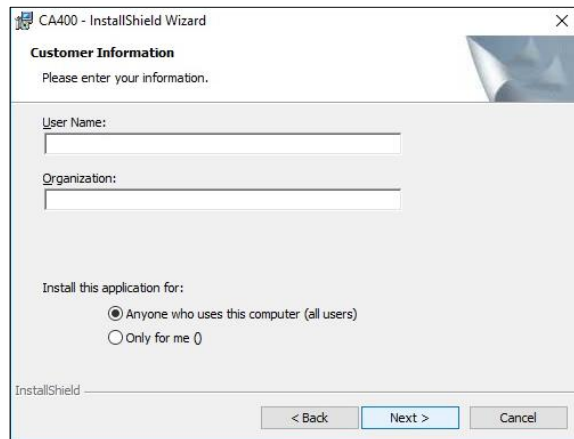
CA400 - InstallShield Wizard

×

**Customer Information**

Please enter your information.

User Name:

Organization:

Install this application for:

Anyone who uses this computer (all users)

Only for me ()

InstallShield

< Back

Next >

Cancel